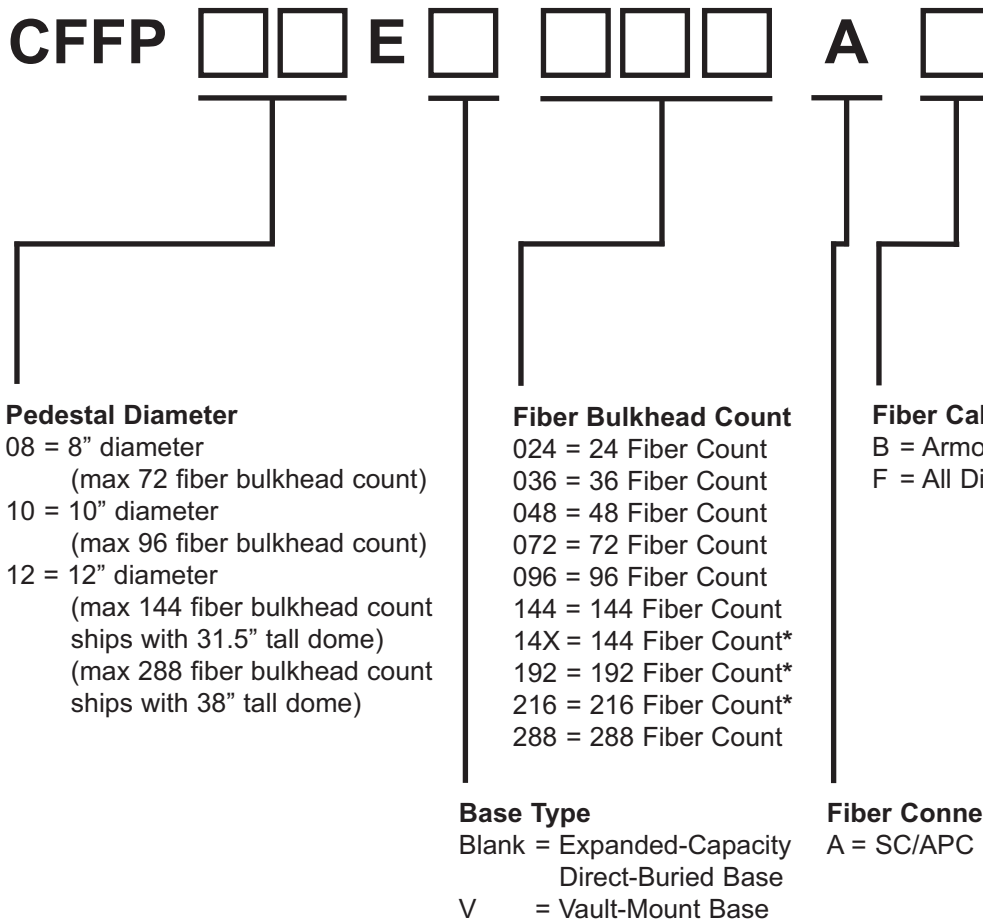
CFFP E A

Pedestal Diameter
08 = 8" diameter (max 72 fiber bulkhead count)
10 = 10" diameter (max 96 fiber bulkhead count)
12 = 12" diameter (max 144 fiber bulkhead count ships with 31.5" tall dome) (max 288 fiber bulkhead count ships with 38" tall dome)

Fiber Bulkhead Count
024 = 24 Fiber Count
036 = 36 Fiber Count
048 = 48 Fiber Count
072 = 72 Fiber Count
096 = 96 Fiber Count
144 = 144 Fiber Count
14X = 144 Fiber Count*
192 = 192 Fiber Count*
216 = 216 Fiber Count*
288 = 288 Fiber Count

Fiber Cal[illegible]
B = Armo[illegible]
F = All Di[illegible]

Base Type
Blank = Expanded-Capacity Direct-Buried Base
V = Vault-Mount Base

Fiber Conne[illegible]
A = SC/APC